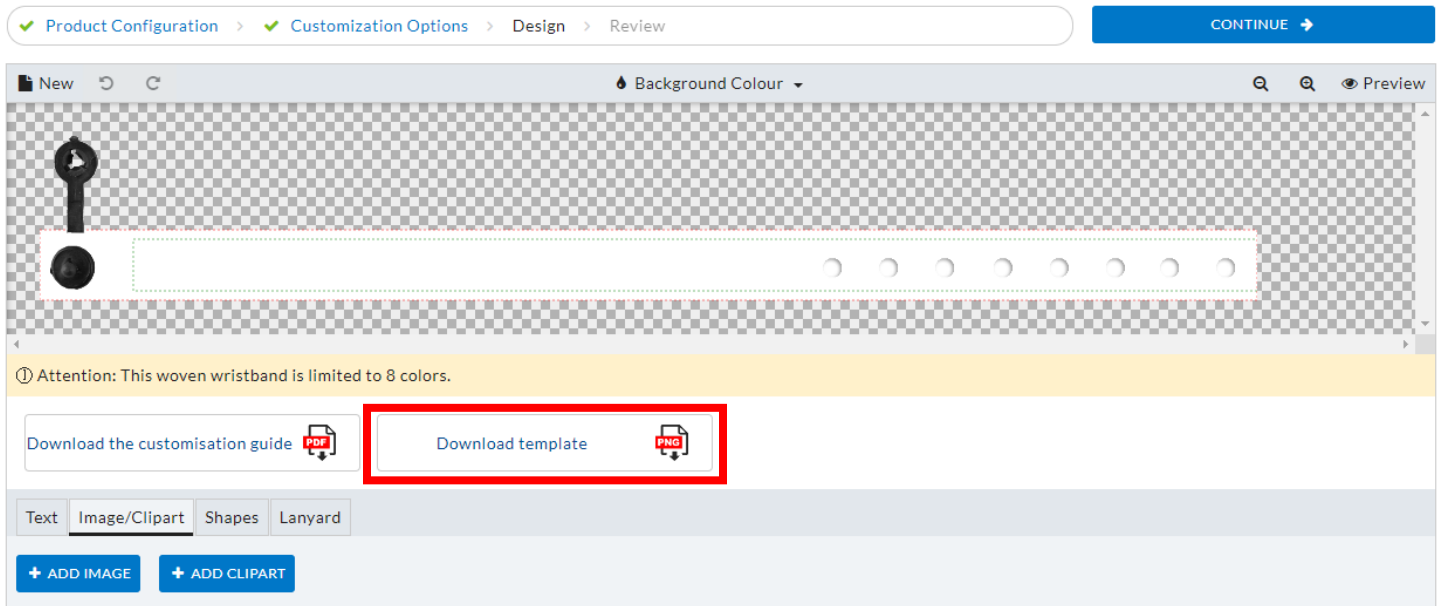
Product Configuration > Customization Options > Design > Review

CONTINUE

New

Background Colour

Preview

Attention: This woven wristband is limited to 8 colors.

Download the customisation guide PDF

Download template PNG

Text | Image/Clipart | Shapes | Lanyard

+ ADD IMAGE

+ ADD CLIPART